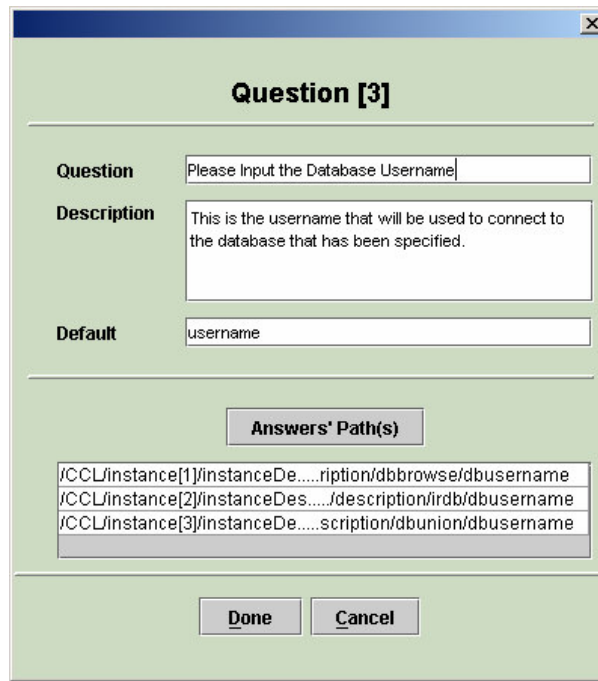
×

Question [3]

Question Please Input the Database Username

Description This is the username that will be used to connect to the database that has been specified.

Default username

Answers' Path(s)

/CCL/instance[1]/instanceDe.....ription/dbbrowse/dbusername
/CCL/instance[2]/instanceDes...../description/irdb/dbusername
/CCL/instance[3]/instanceDe.....scription/dbunion/dbusername

Done Cancel